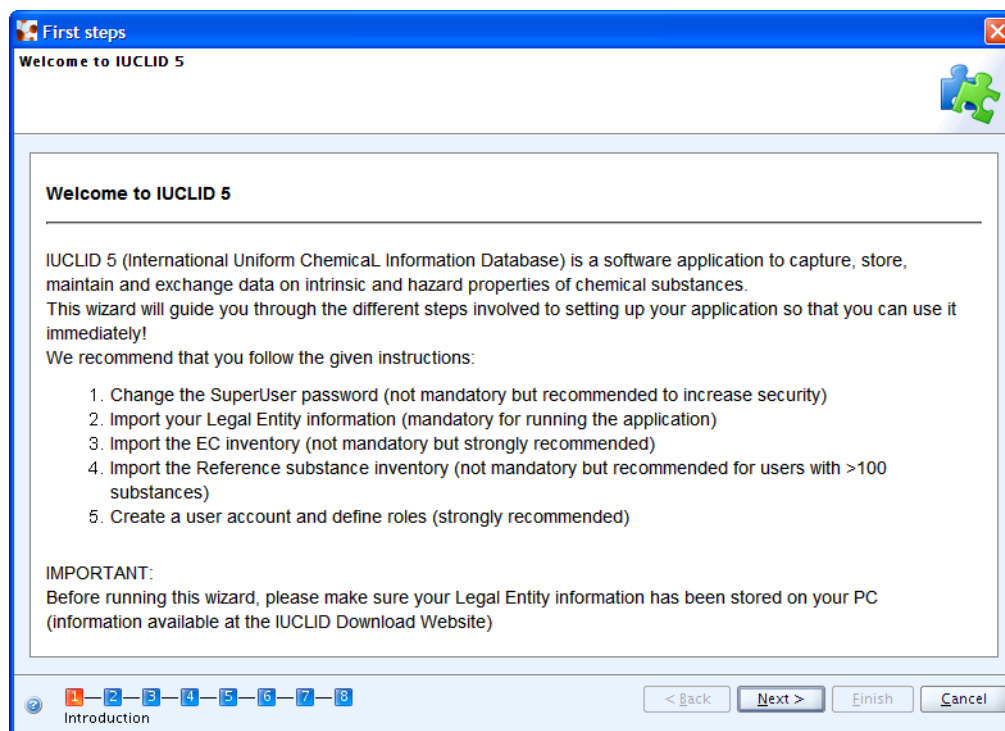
First steps
Welcome to IUCLID 5

Welcome to IUCLID 5

IUCLID 5 (International Uniform ChemicaL Information Database) is a software application to capture, store, maintain and exchange data on intrinsic and hazard properties of chemical substances.
This wizard will guide you through the different steps involved to setting up your application so that you can use it immediately!
We recommend that you follow the given instructions:

1. Change the SuperUser password (not mandatory but recommended to increase security)
2. Import your Legal Entity information (mandatory for running the application)
3. Import the EC inventory (not mandatory but strongly recommended)
4. Import the Reference substance inventory (not mandatory but recommended for users with >100 substances)
5. Create a user account and define roles (strongly recommended)

IMPORTANT:
Before running this wizard, please make sure your Legal Entity information has been stored on your PC (information available at the IUCLID Download Website)

1 2 3 4 5 6 7 8
Introduction
< Back
Next >
Finish
Cancel